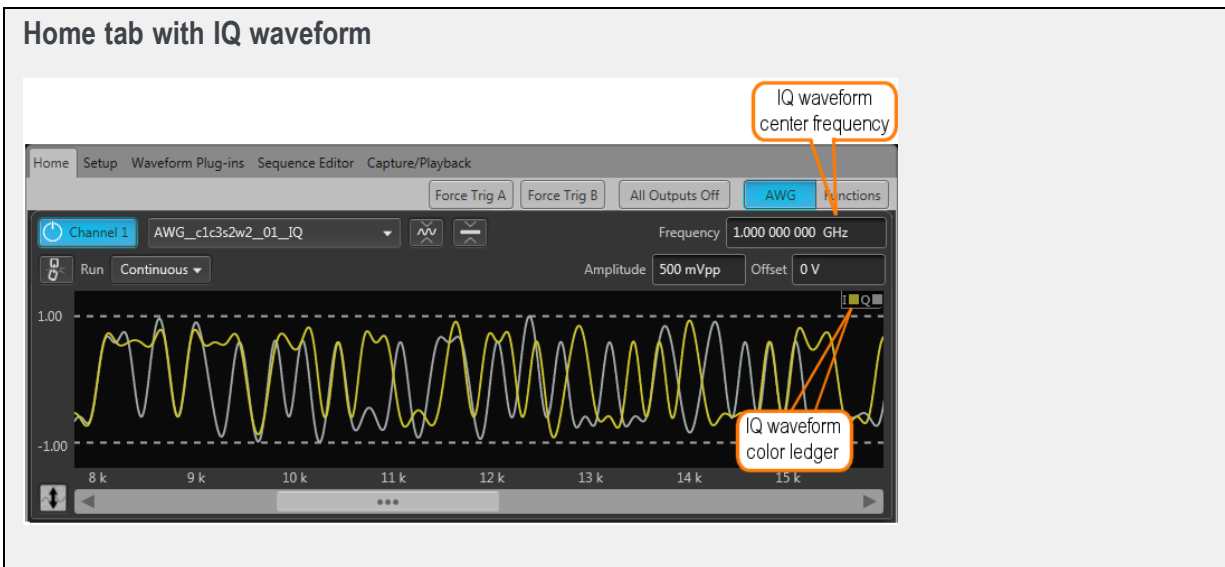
Home tab with IQ waveform

IQ waveform center frequency

Home Setup Waveform Plug-ins Sequence Editor Capture/Playback

Force Trig A Force Trig B All Outputs Off AWG Functions

Channel 1 AWG_c1c3s2w2_01_IQ Frequency 1.000 000 000 GHz

Run Continuous Amplitude 500 mVpp Offset 0 V

I Q

1.00

-1.00

8 k 9 k 10 k 11 k 12 k 13 k 14 k 15 k

IQ waveform color ledger